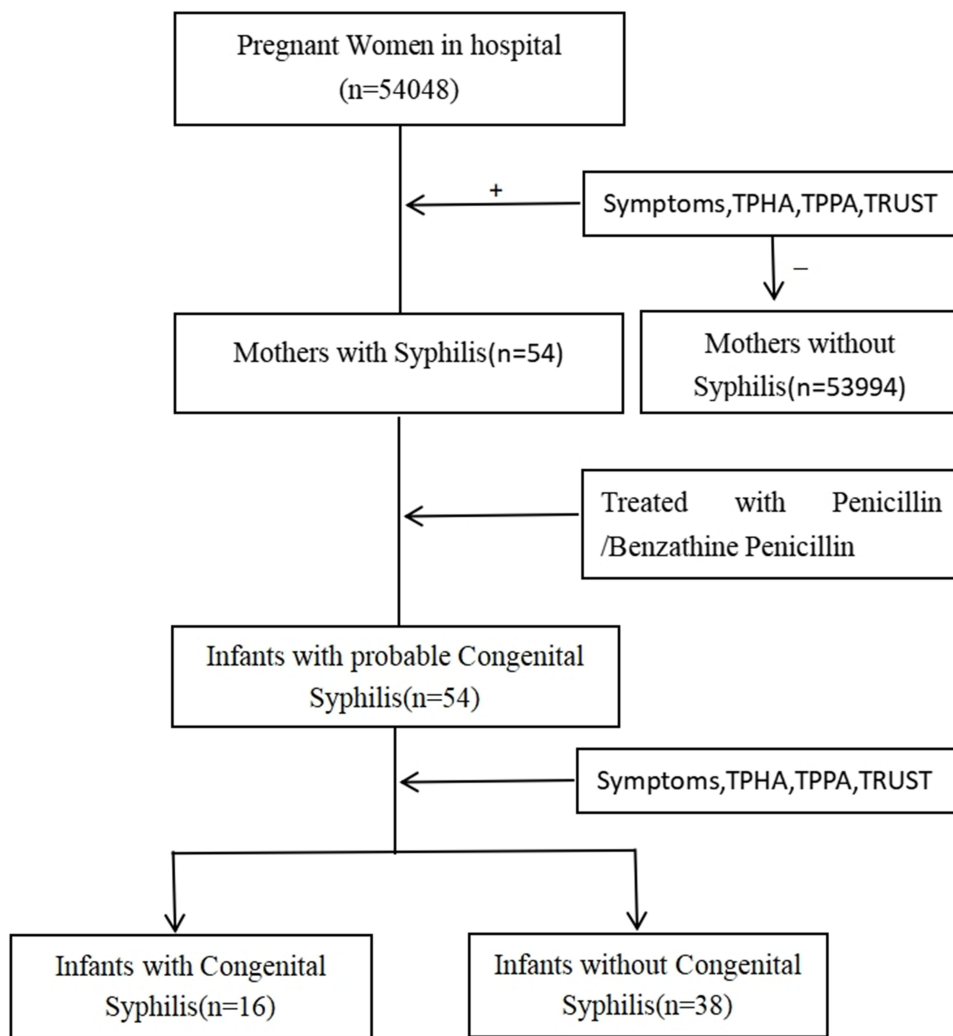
Pregnant Women in hospital (n=54048)

+

Symptoms,TPHA,TPPA,TRUST

–

Mothers with Syphilis(n=54)

Mothers without Syphilis(n=53994)

Treated with Penicillin /Benzathine Penicillin

Infants with probable Congenital Syphilis(n=54)

Symptoms,TPHA,TPPA,TRUST

Infants with Congenital Syphilis(n=16)

Infants without Congenital Syphilis(n=38)